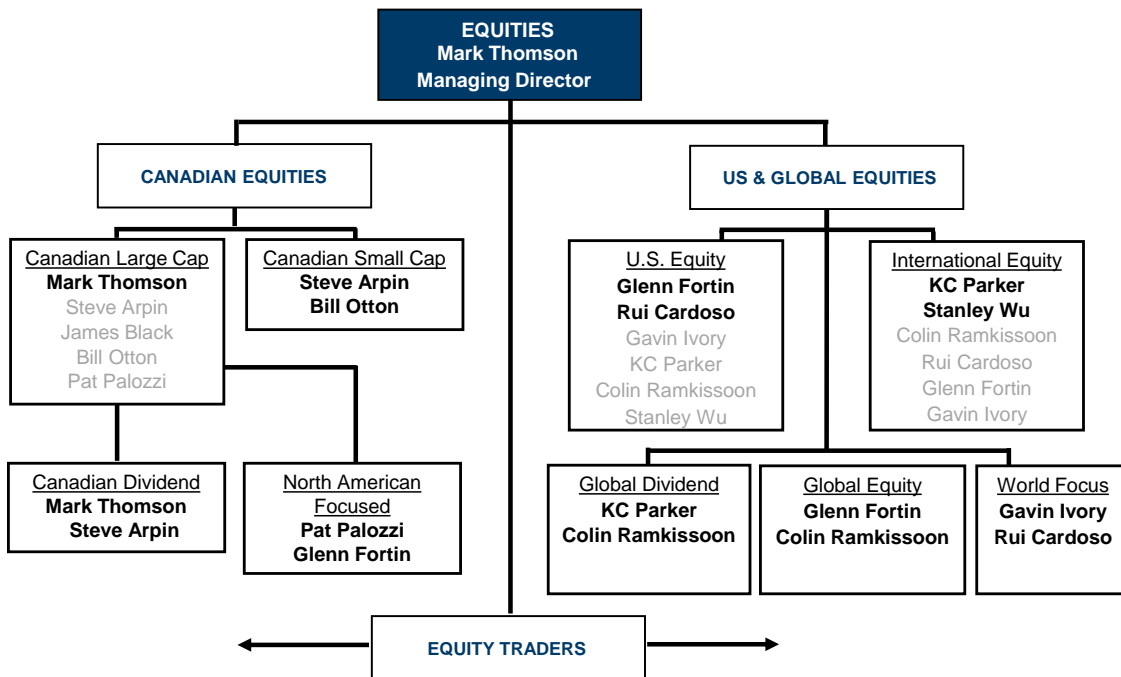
EQUITIES
Mark Thomson
Managing Director

CANADIAN EQUITIES

US & GLOBAL EQUITIES

Canadian Large Cap
Mark Thomson
Steve Arpin
James Black
Bill Otton
Pat Palozzi

Canadian Small Cap
Steve Arpin
Bill Otton

U.S. Equity
Glenn Fortin
Rui Cardoso
Gavin Ivory
KC Parker
Colin Ramkissoon
Stanley Wu

International Equity
KC Parker
Stanley Wu
Colin Ramkissoon
Rui Cardoso
Glenn Fortin
Gavin Ivory

Canadian Dividend
Mark Thomson
Steve Arpin

North American Focused
Pat Palozzi
Glenn Fortin

Global Dividend
KC Parker
Colin Ramkissoon

Global Equity
Glenn Fortin
Colin Ramkissoon

World Focus
Gavin Ivory
Rui Cardoso

EQUITY TRADERS